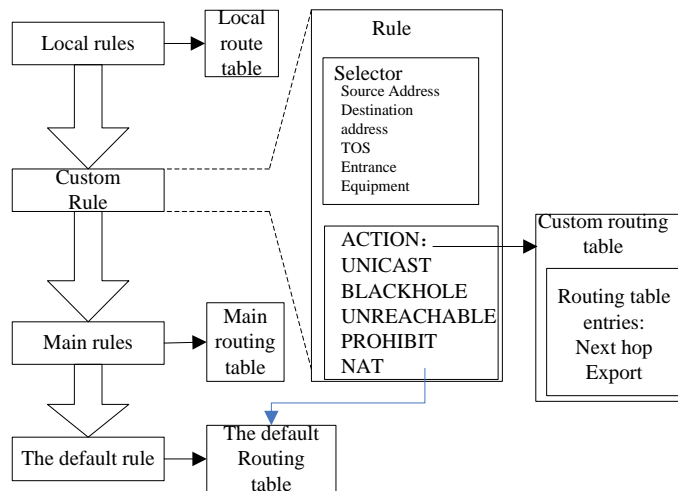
Local rules

Local route table

Custom Rule

Main rules

Main routing table

The default rule

The default Routing table

Rule

Selector
Source Address
Destination address
TOS
Entrance
Equipment

ACTION：
UNICAST
BLACKHOLE
UNREACHABLE
PROHIBIT
NAT

Custom routing table

Routing table entries:
Next hop
Export